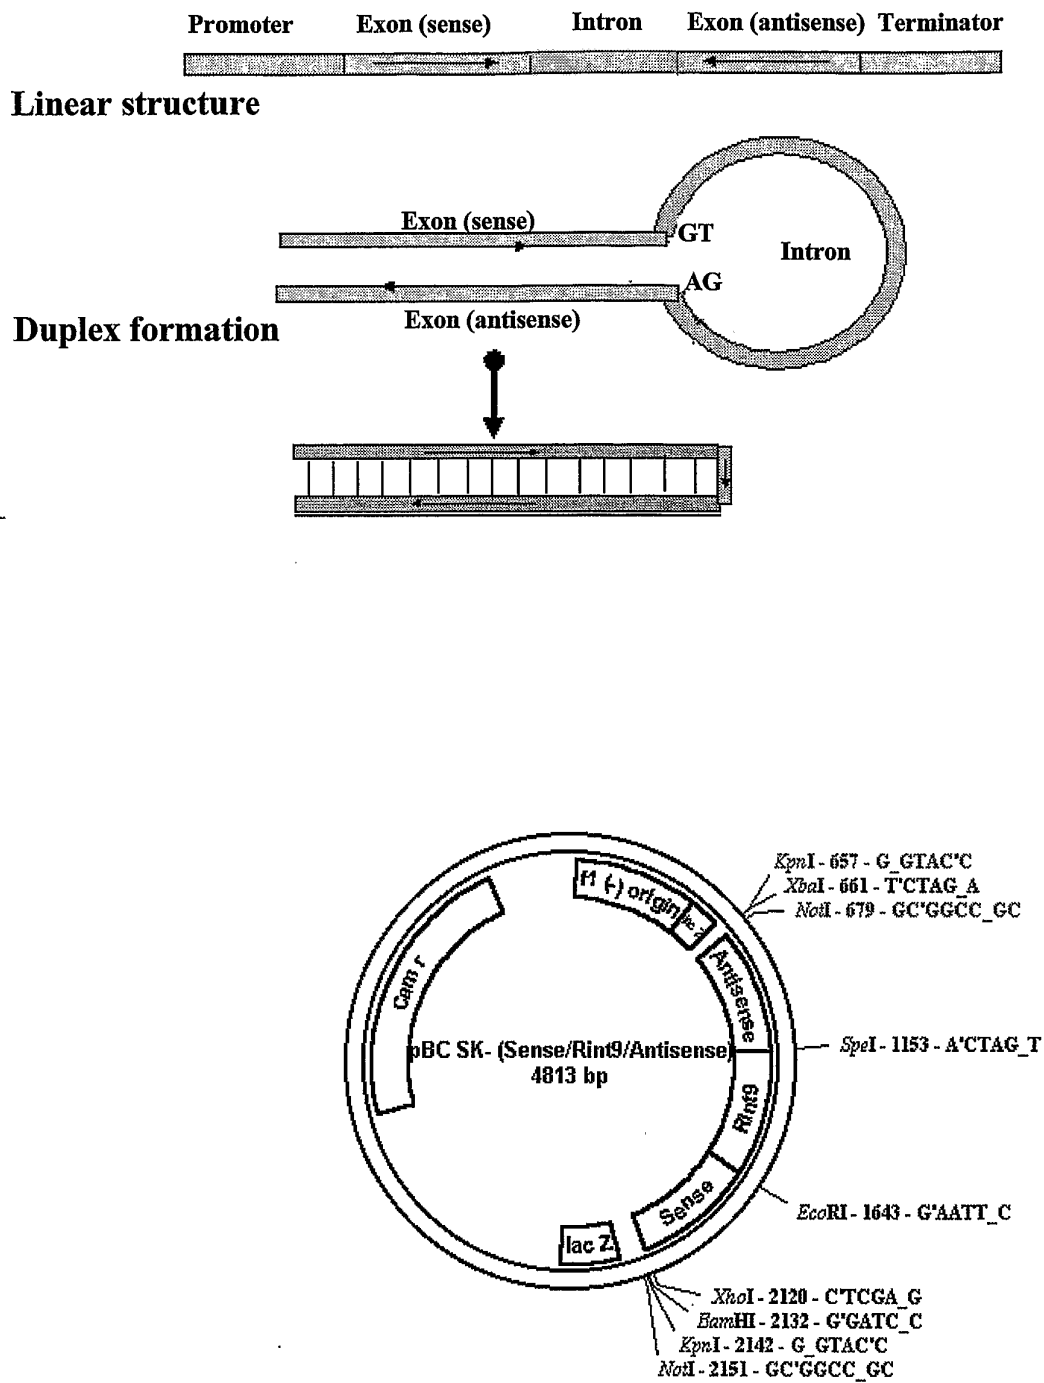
Promoter Exon (sense) Intron Exon (antisense) Terminator

Linear structure

Exon (sense)

GT

Intron

AG

Exon (antisense)

Duplex formation

f1 (-) origin

lac

Antisense

Cam r

pBC SK- (Sense/Rint9/Antisense)
4813 bp

Rint9

Sense

lac Z

KpnI - 657 - G_GTAC'C
XbaI - 661 - T'CTAG_A
NotI - 679 - GC'GGCC_GC

SpeI - 1153 - A'CTAG_T

EcoRI - 1643 - G'AATT_C

XhoI - 2120 - C'TCGA_G
BamHI - 2132 - G'GATC_C
KpnI - 2142 - G_GTAC'C
NotI - 2151 - GC'GGCC_GC